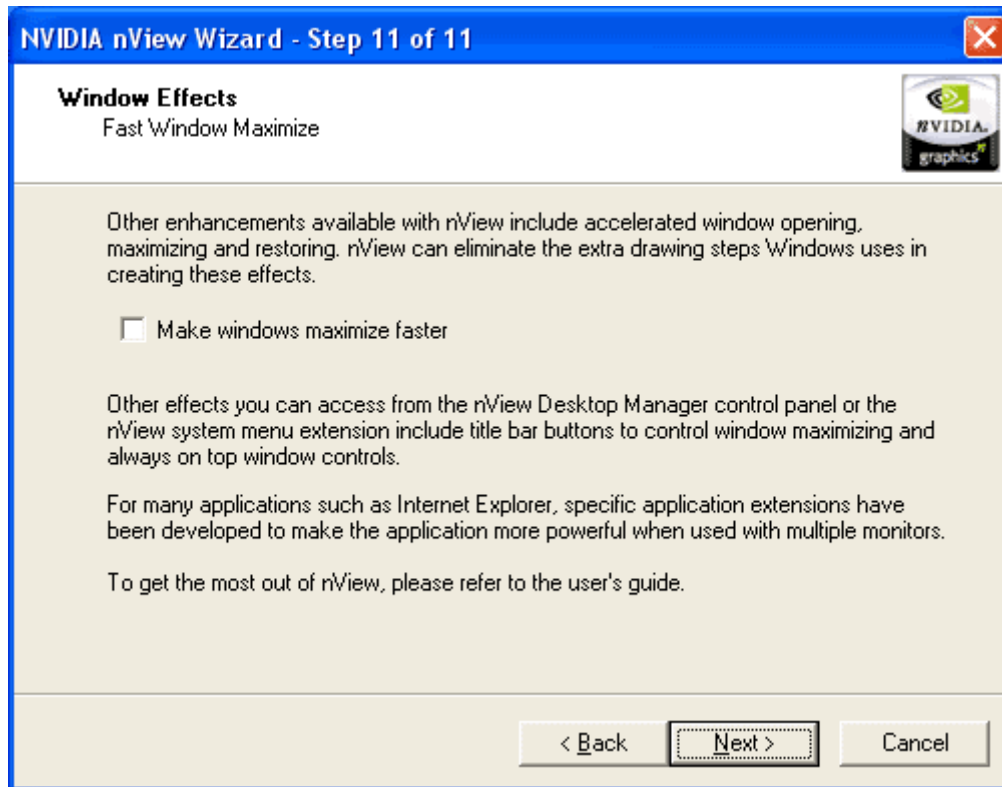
NVIDIA nView Wizard - Step 11 of 11

Window Effects
Fast Window Maximize

NVIDIA graphics

Other enhancements available with nView include accelerated window opening, maximizing and restoring. nView can eliminate the extra drawing steps Windows uses in creating these effects.

Make windows maximize faster

Other effects you can access from the nView Desktop Manager control panel or the nView system menu extension include title bar buttons to control window maximizing and always on top window controls.

For many applications such as Internet Explorer, specific application extensions have been developed to make the application more powerful when used with multiple monitors.

To get the most out of nView, please refer to the user's guide.

< Back Next > Cancel